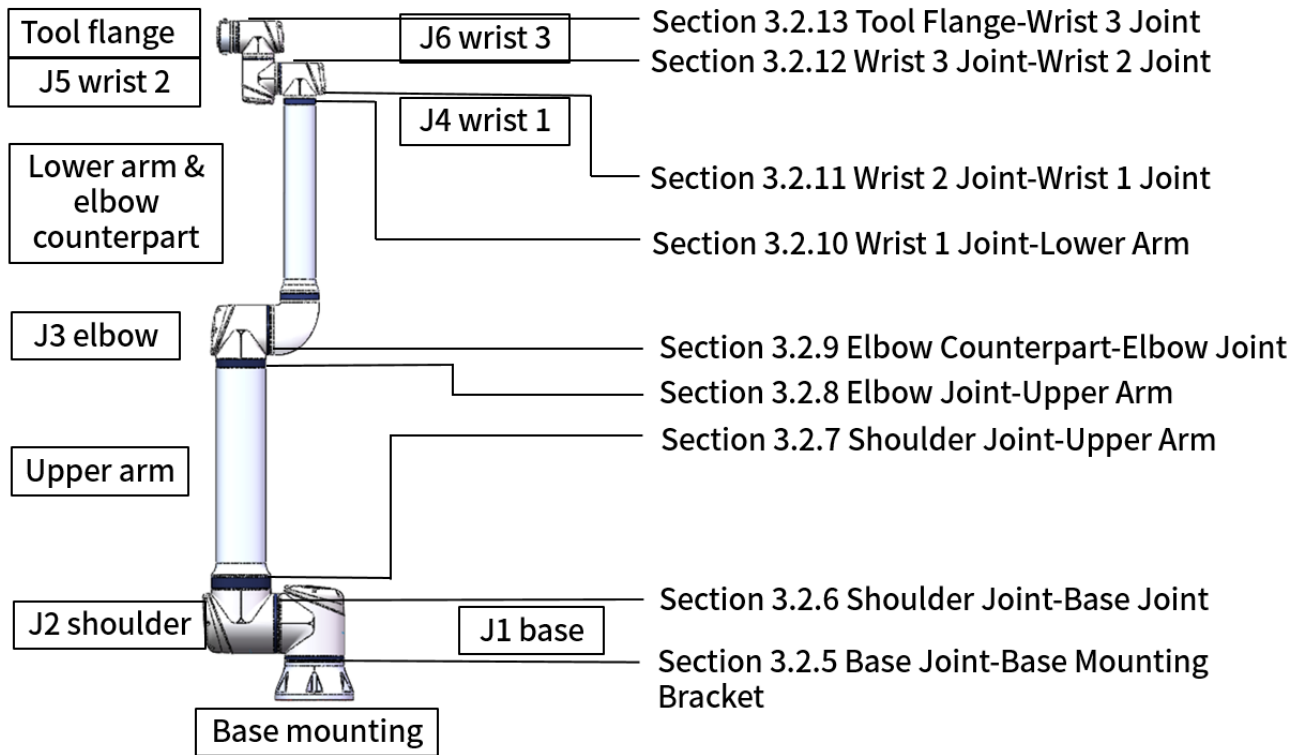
Tool flange

J5 wrist 2

J6 wrist 3

Section 3.2.13 Tool Flange-Wrist 3 Joint

Section 3.2.12 Wrist 3 Joint-Wrist 2 Joint

J4 wrist 1

Lower arm & elbow counterpart

Section 3.2.11 Wrist 2 Joint-Wrist 1 Joint

Section 3.2.10 Wrist 1 Joint-Lower Arm

J3 elbow

Section 3.2.9 Elbow Counterpart-Elbow Joint

Section 3.2.8 Elbow Joint-Upper Arm

Section 3.2.7 Shoulder Joint-Upper Arm

Upper arm

Section 3.2.6 Shoulder Joint-Base Joint

J2 shoulder

J1 base

Section 3.2.5 Base Joint-Base Mounting Bracket

Base mounting